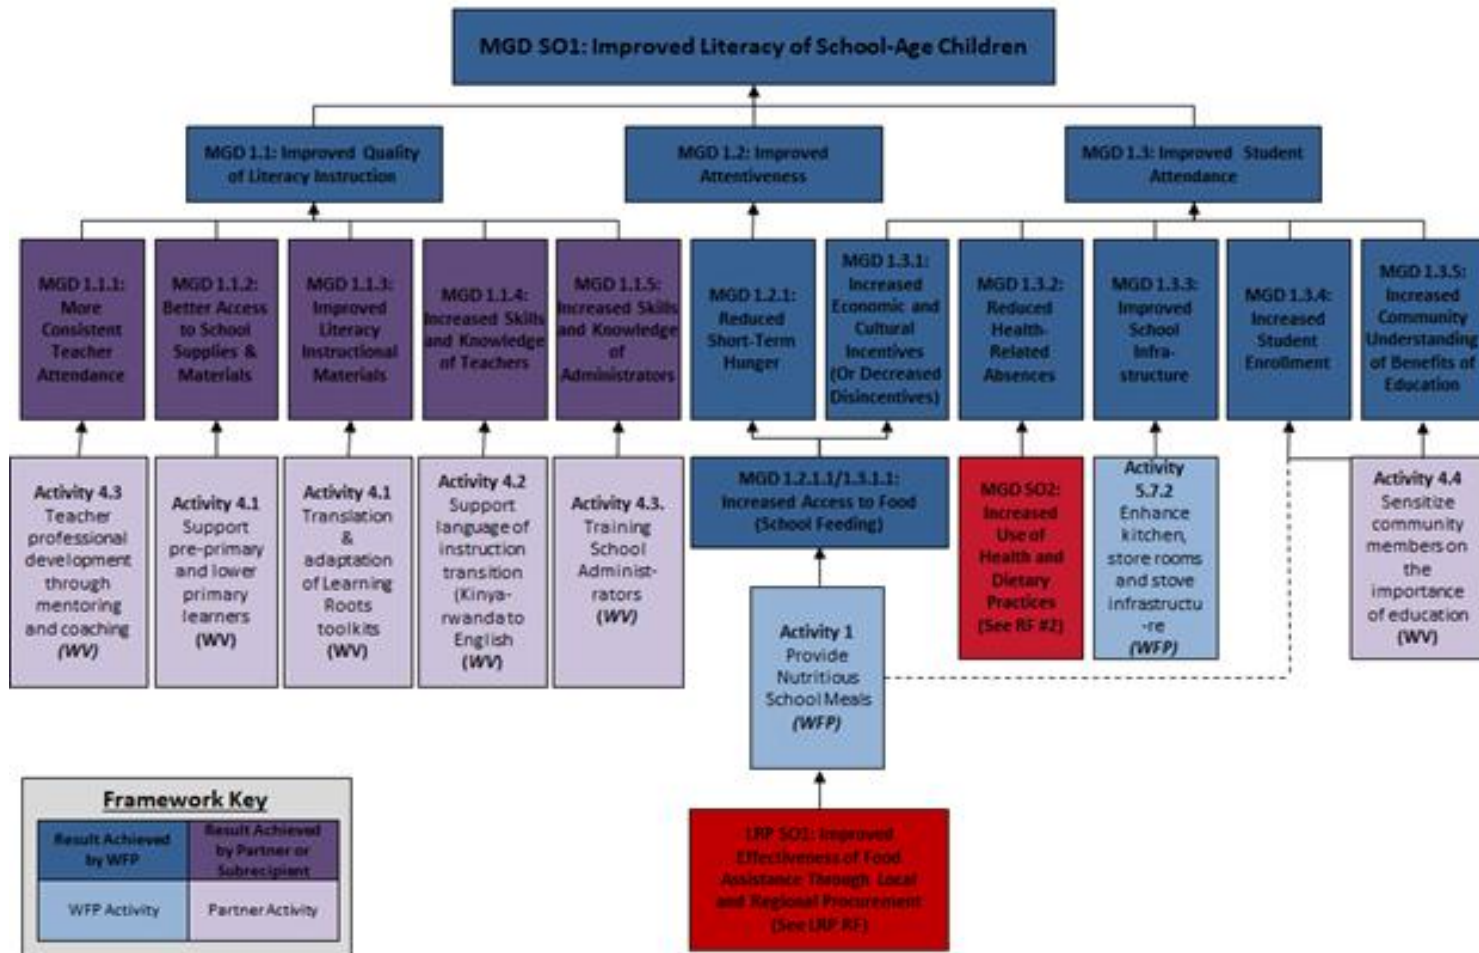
MGD SO1: Improved Literacy of School-Age Children

MGD 1.1: Improved Quality of Literacy Instruction

MGD 1.2: Improved Attentiveness

MGD 1.3: Improved Student Attendance

MGD 1.1.1: More Consistent Teacher Attendance

MGD 1.1.2: Better Access to School Supplies & Materials

MGD 1.1.3: Improved Literacy Instructional Materials

MGD 1.1.4: Increased Skills and Knowledge of Teachers

MGD 1.1.5: Increased Skills and Knowledge of Administrators

MGD 1.2.1: Reduced Short-Term Hunger

MGD 1.3.1: Increased Economic and Cultural Incentives (Or Decreased Disincentives)

MGD 1.3.2: Reduced Health-Related Absences

MGD 1.3.3: Improved School Infra-structure

MGD 1.3.4: Increased Student Enrollment

MGD 1.3.5: Increased Community Understanding of Benefits of Education

Activity 4.3 Teacher professional development through mentoring and coaching (WV)

Activity 4.1 Support pre-primary and lower primary learners (WV)

Activity 4.1 Translation & adaptation of Learning Roots toolkits (WV)

Activity 4.2 Support language of instruction transition (Kinya-rwanda to English (WV)

Activity 4.3. Training School Administ-rators (WV)

MGD 1.2.1.1/1.3.1.1: Increased Access to Food (School Feeding)

MGD SO2: Increased Use of Health and Dietary Practices (See RF #2)

Activity 5.7.2 Enhance kitchen, store rooms and stove infrastructu-re (WFP)

Activity 4.4 Sensitize community members on the importance of education (WV)

Activity 1 Provide Nutritious School Meals (WFP)

LRP SO1: Improved Effectiveness of Food Assistance Through Local and Regional Procurement (See LRP RF)

Framework Key

| Result Achieved by WFP | Result Achieved by Partner or Subrecipient |
|---|---|
| WFP Activity | Partner Activity |